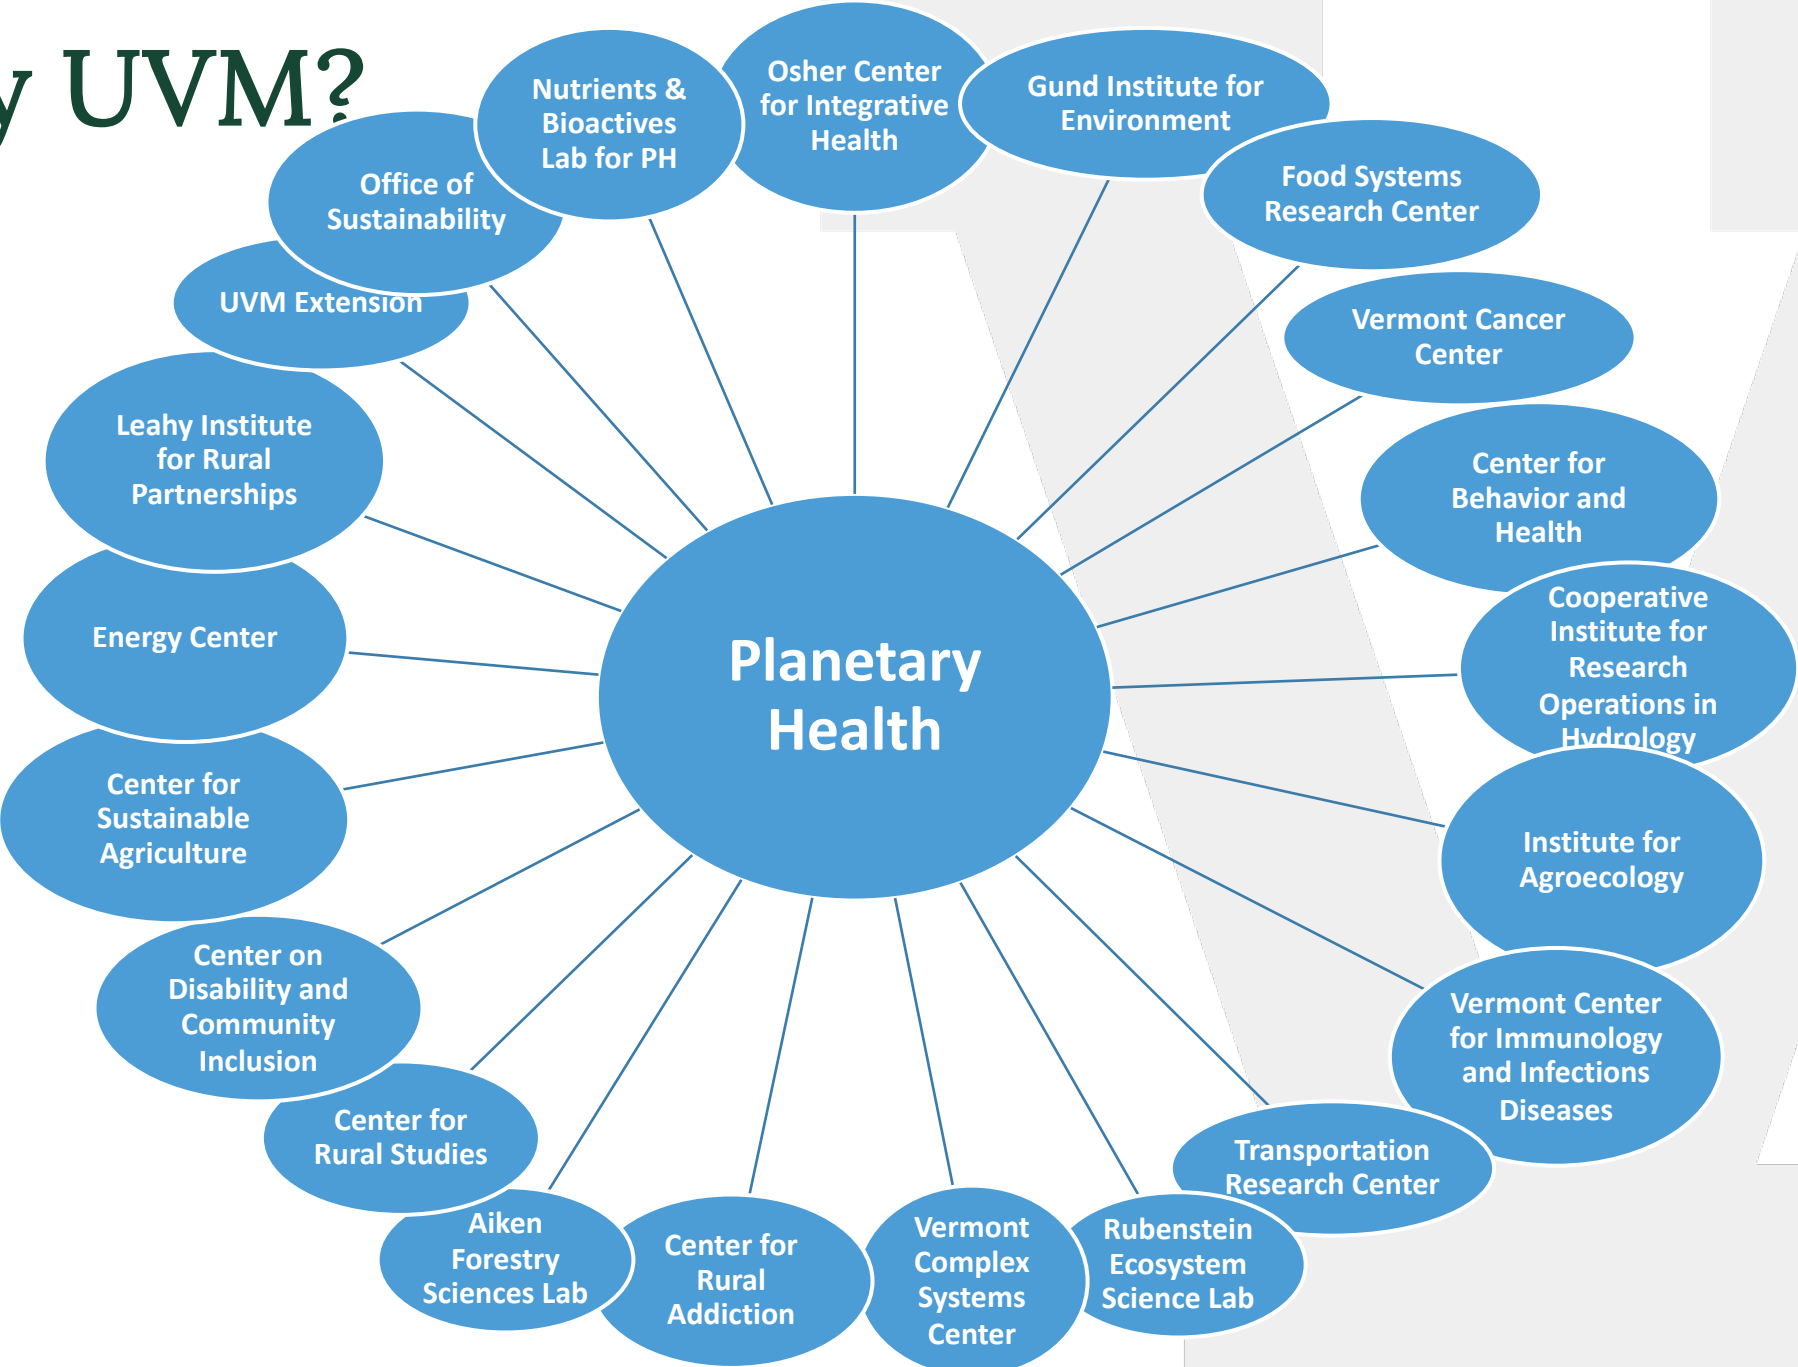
y UVM?

Planetary Health

Nutrients & Bioactives Lab for PH

Osher Center for Integrative Health

Gund Institute for Environment

Food Systems Research Center

Vermont Cancer Center

Center for Behavior and Health

Cooperative Institute for Research Operations in Hydrology

Institute for Agroecology

Vermont Center for Immunology and Infections Diseases

Transportation Research Center

Rubenstein Ecosystem Science Lab

Vermont Complex Systems Center

Center for Rural Addiction

Aiken Forestry Sciences Lab

Center for Rural Studies

Center on Disability and Community Inclusion

Center for Sustainable Agriculture

Energy Center

Leahy Institute for Rural Partnerships

UVM Extension

Office of Sustainability